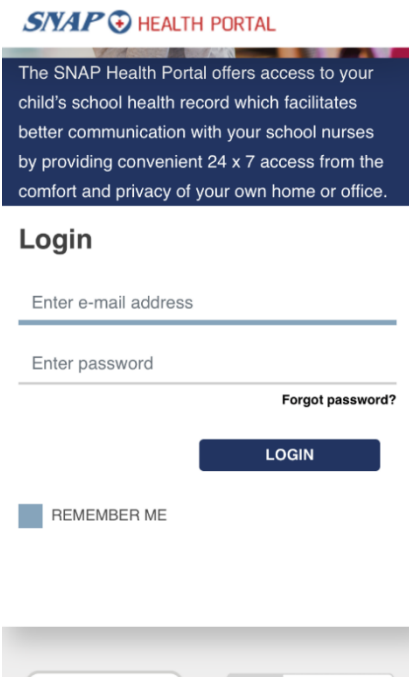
SNAP HEALTH PORTAL

The SNAP Health Portal offers access to your child's school health record which facilitates better communication with your school nurses by providing convenient 24 x 7 access from the comfort and privacy of your own home or office.

Login

Enter e-mail address

Enter password

Forgot password?

LOGIN

REMEMBER ME